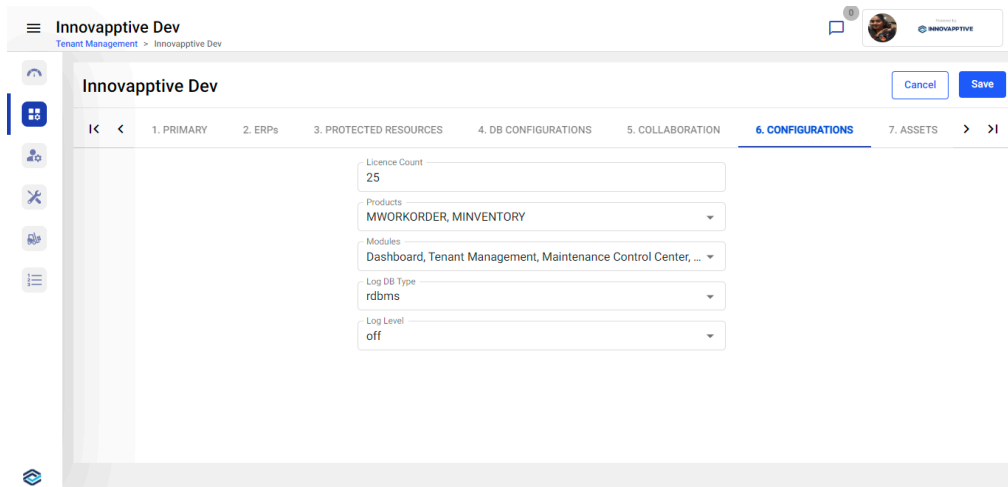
Innovapptive Dev
Tenant Management > Innovapptive Dev

0

Powered by
INNOVAPPTIVE

Innovapptive Dev

Cancel
Save

1. PRIMARY
2. ERPs
3. PROTECTED RESOURCES
4. DB CONFIGURATIONS
5. COLLABORATION
6. CONFIGURATIONS
7. ASSETS

Licence Count
25

Products
MWORKORDER, MINVENTORY

Modules
Dashboard, Tenant Management, Maintenance Control Center, ...

Log DB Type
rdbms

Log Level
off